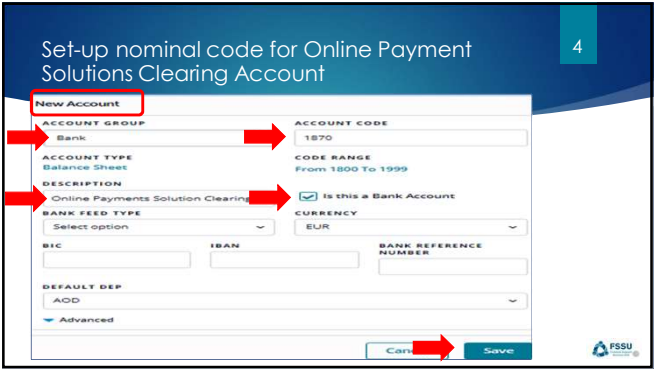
Set-up nominal code for Online Payment Solutions Clearing Account

4

New Account

ACCOUNT GROUP

Bank

ACCOUNT CODE

1870

ACCOUNT TYPE

Balance Sheet

CODE RANGE

From 1800 To 1999

DESCRIPTION

Online Payments Solution Clearing

Is this a Bank Account

BANK FEED TYPE

Select option

CURRENCY

EUR

BIC

IBAN

BANK REFERENCE NUMBER

DEFAULT DEP

AOD

Advanced

Canc

Save

FSSU